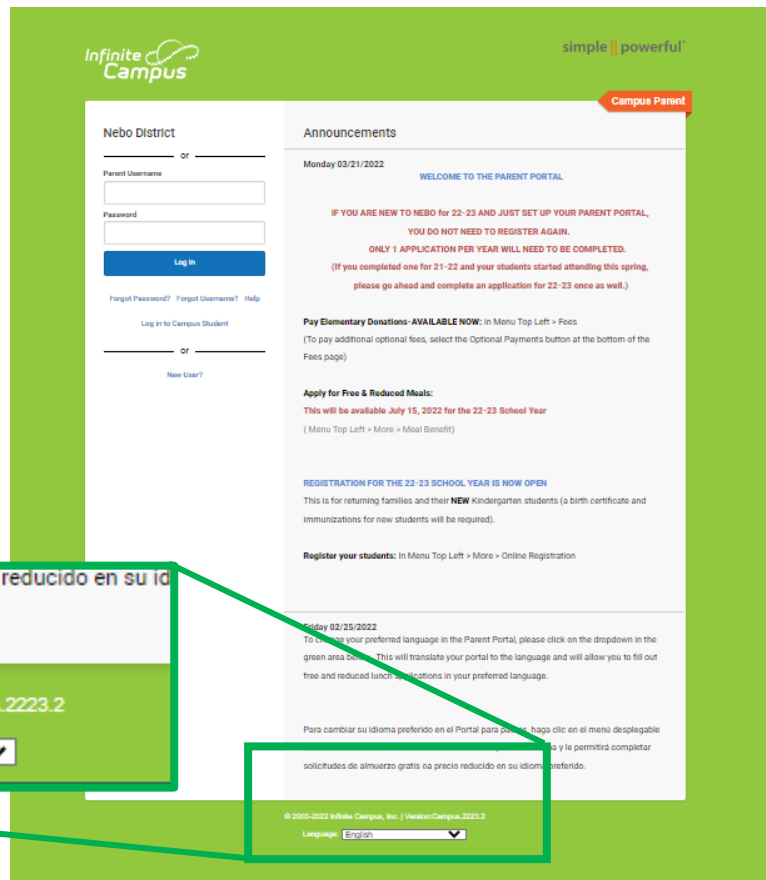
Infinite Campus

simple || powerful

Campus Parent

Nebo District

or

Parent Username

Password

Log In

Forgot Password? Forgot Username? Help

Log in to Campus Student

or

New User?

Announcements

Monday 03/21/2022

WELCOME TO THE PARENT PORTAL

IF YOU ARE NEW TO NEBO for 22-23 AND JUST SET UP YOUR PARENT PORTAL, YOU DO NOT NEED TO REGISTER AGAIN. ONLY 1 APPLICATION PER YEAR WILL NEED TO BE COMPLETED. (If you completed one for 21-22 and your students started attending this spring, please go ahead and complete an application for 22-23 once as well.)

Pay Elementary Donations-AVAILABLE NOW: In Menu Top Left > Fees
(To pay additional optional fees, select the Optional Payments button at the bottom of the Fees page)

Apply for Free & Reduced Meals:
This will be available July 15, 2022 for the 22-23 School Year
( Menu Top Left > More > Meal Benefit)

REGISTRATION FOR THE 22-23 SCHOOL YEAR IS NOW OPEN
This is for returning families and their NEW Kindergarten students (a birth certificate and immunizations for new students will be required).

Register your students: In Menu Top Left > More > Online Registration

reducido en su id

.2223.2

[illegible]riday 02/25/2022
To c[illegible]nge your preferred language in the Parent Portal, please click on the dropdown in the green area be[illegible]. This will translate your portal to the language and will allow you to fill out free and reduced lunch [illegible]lications in your preferred language.

Para cambiar su idioma preferido en el Portal para pa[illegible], haga clic en el menú desplegable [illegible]a y le permitirá completar solicitudes de almuerzo gratis oa precio reducido en su idiom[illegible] preferido.

© 2003-2022 Infinite Campus, Inc. | Version:Campus.2223.2

Language: English